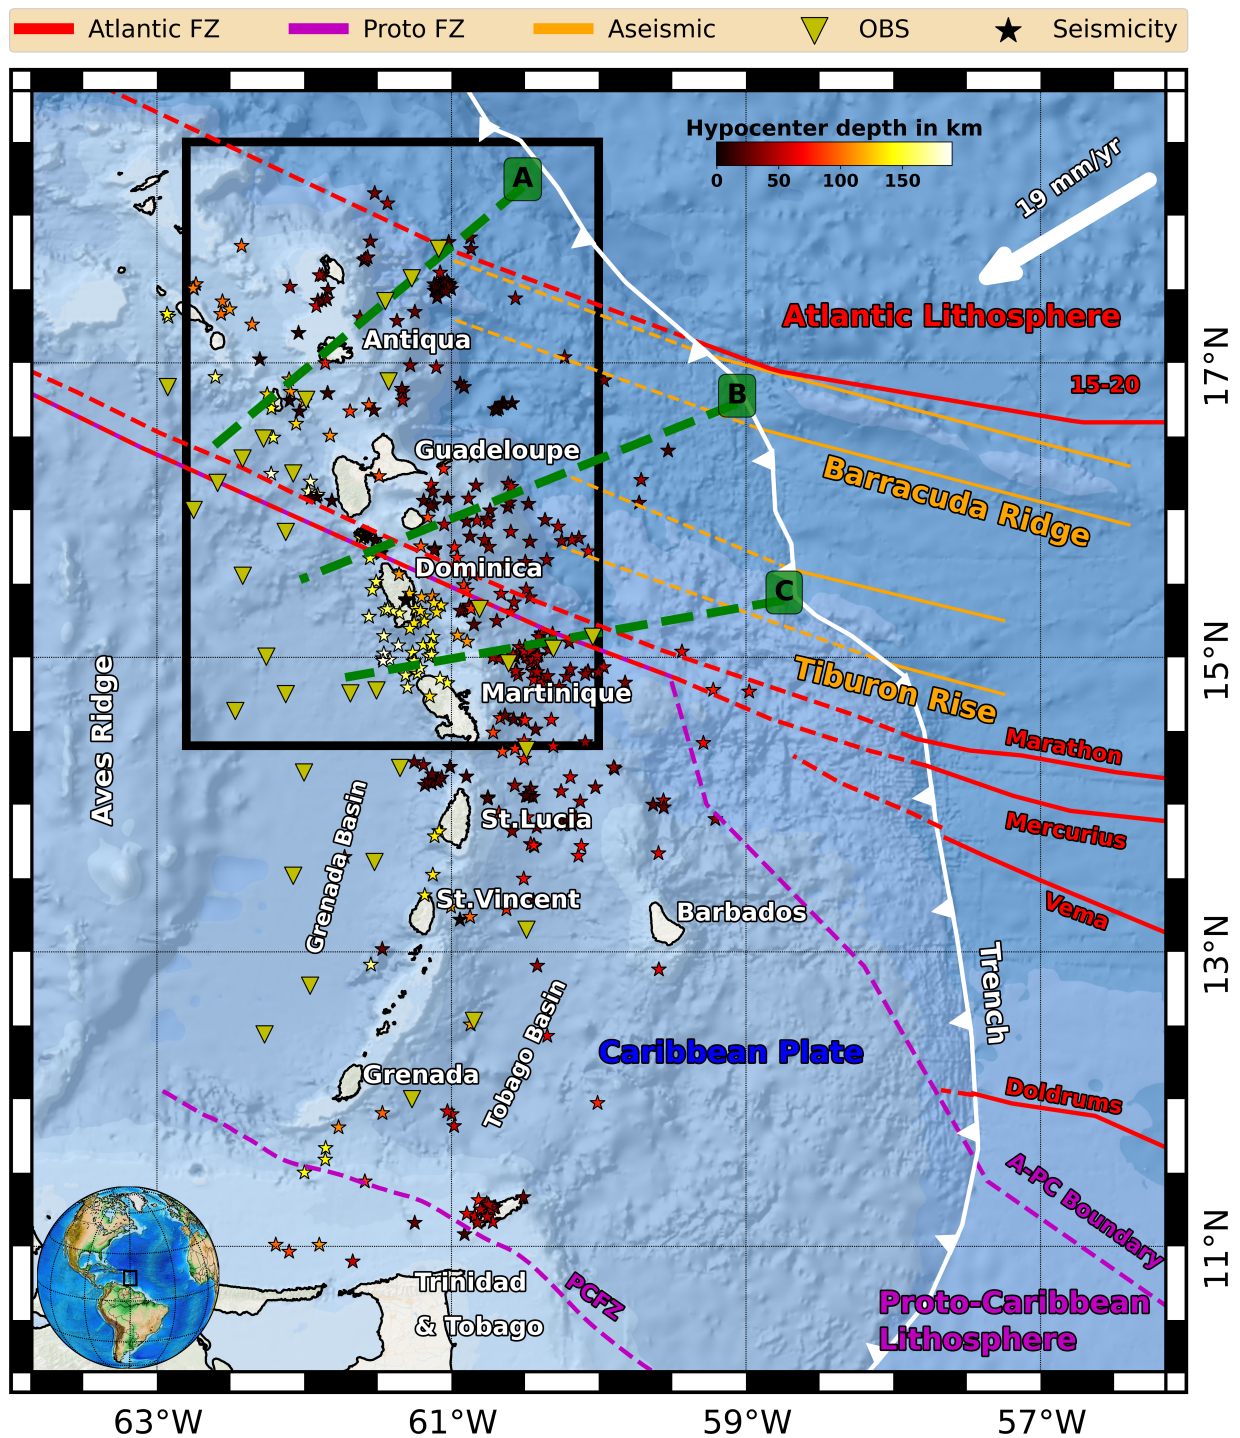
Atlantic FZ Proto FZ Aseismic OBS Seismicity

Hypocenter depth in km
0 50 100 150

19 mm/yr

A
B
C

Atlantic Lithosphere
15-20
Antiqua
Guadeloupe
Barracuda Ridge
Dominica
Tiburon Rise
Martinique
Marathon
Mercurius
Vema
Aves Ridge
Grenada Basin
St.Lucia
St.Vincent
Barbados
Trench
Tobago Basin
Caribbean Plate
Grenada
Doldrums
A-PC Boundary
Trinidad & Tobago
PCFZ
Proto-Caribbean Lithosphere

17°N
15°N
13°N
11°N
63°W
61°W
59°W
57°W